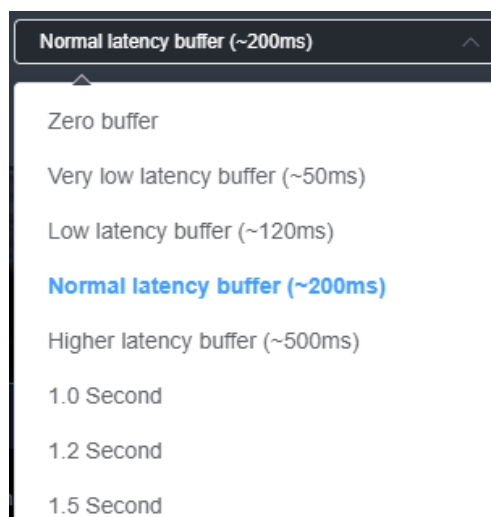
Normal latency buffer (~200ms)

Zero buffer

Very low latency buffer (~50ms)

Low latency buffer (~120ms)

Normal latency buffer (~200ms)

Higher latency buffer (~500ms)

1.0 Second

1.2 Second

1.5 Second